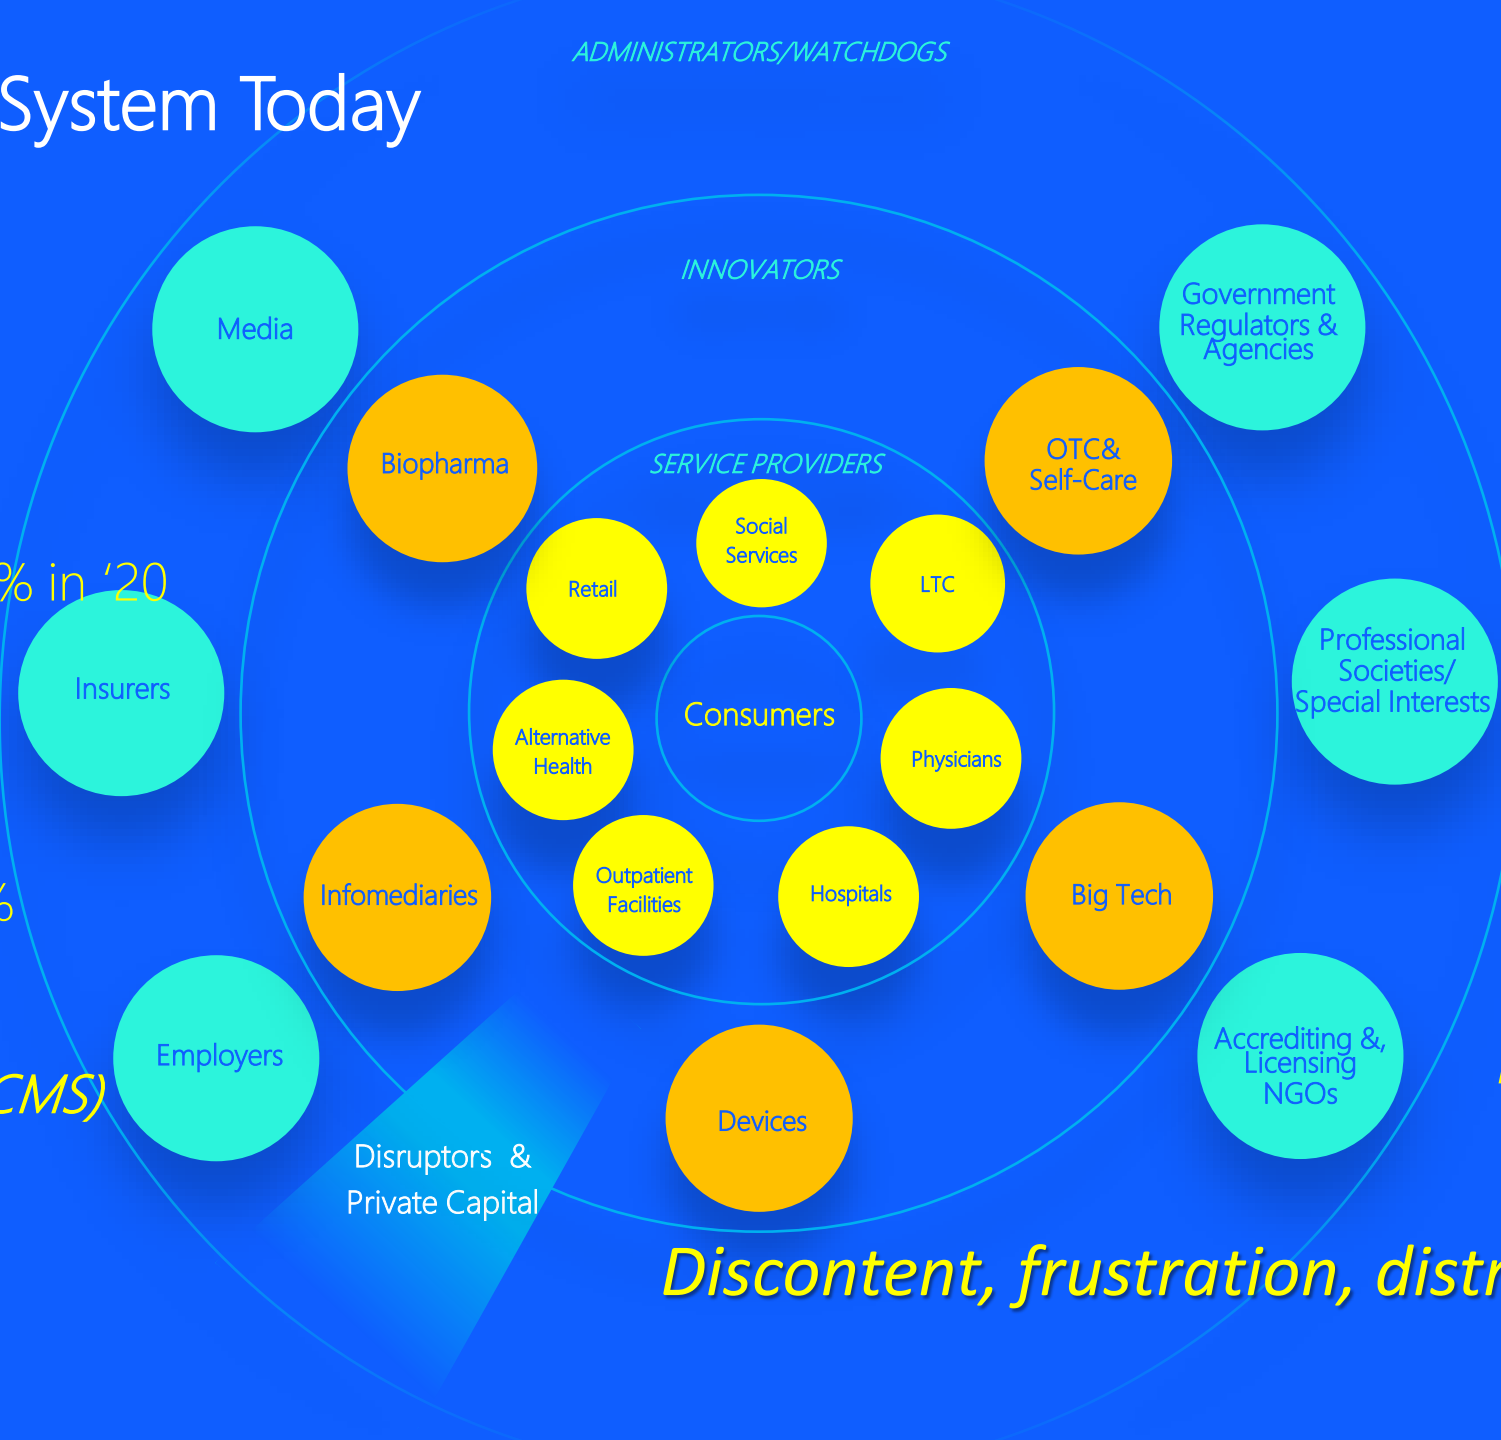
System Today

ADMINISTRATORS/WATCHDOGS

INNOVATORS

SERVICE PROVIDERS

Media

Government Regulators & Agencies

Biopharma

OTC& Self-Care

Social Services

Retail

LTC

% in '20

Insurers

Consumers

Professional Societies/ Special Interests

Alternative Health

Physicians

Infomediaries

Outpatient Facilities

Hospitals

Big Tech

%

CMS)

Employers

Accrediting &, Licensing NGOs

Devices

Disruptors & Private Capital

Discontent, frustration, distr